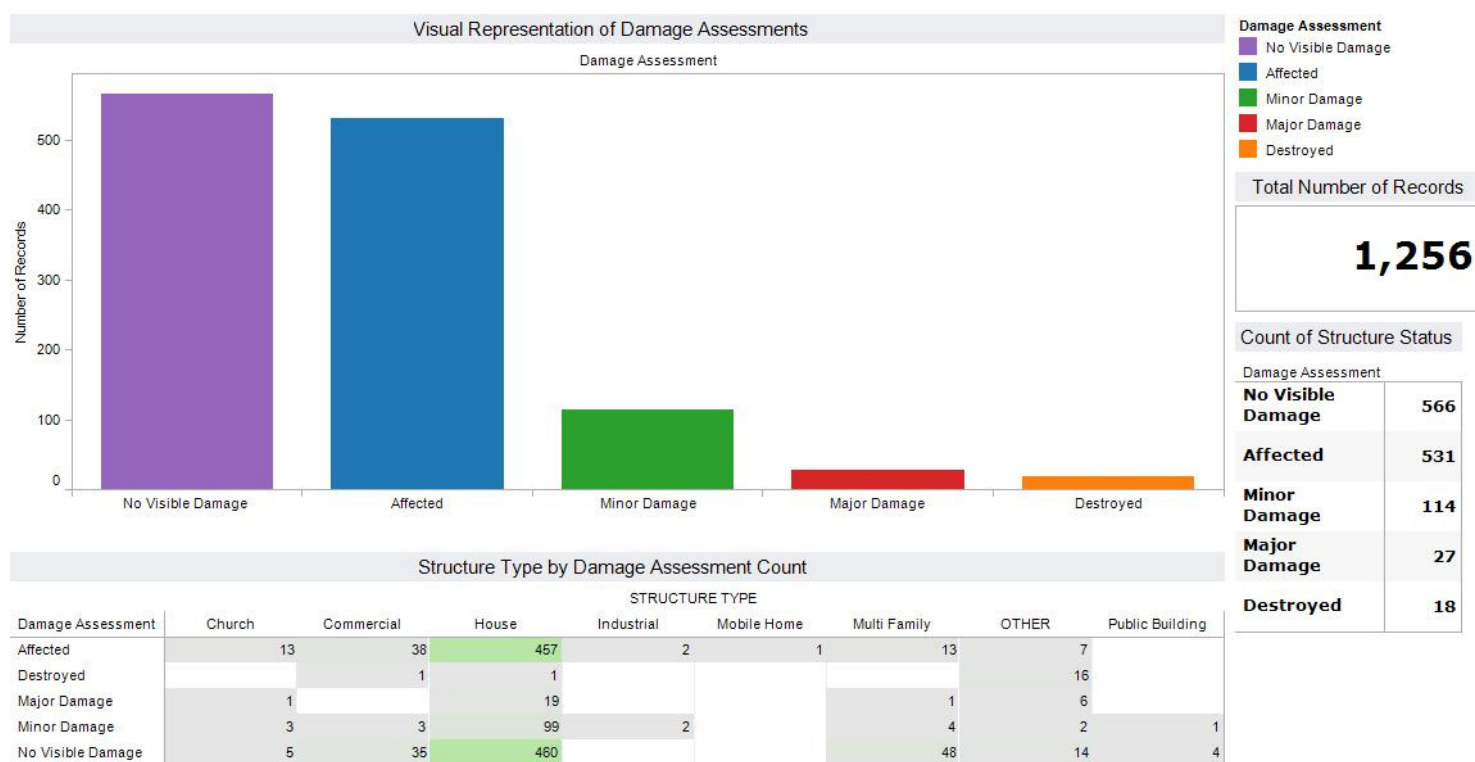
Visual Representation of Damage Assessments

Damage Assessment

Number of Records

500
400
300
200
100
0

No Visible Damage
Affected
Minor Damage
Major Damage
Destroyed

Damage Assessment
No Visible Damage
Affected
Minor Damage
Major Damage
Destroyed

Total Number of Records

1,256

Count of Structure Status

| Damage Assessment | |
|---|---|
| No Visible Damage | 566 |
| Affected | 531 |
| Minor Damage | 114 |
| Major Damage | 27 |
| Destroyed | 18 |

Structure Type by Damage Assessment Count

STRUCTURE TYPE

| Damage Assessment | Church | Commercial | House | Industrial | Mobile Home | Multi Family | OTHER | Public Building |
|---|---|---|---|---|---|---|---|---|
| Affected | 13 | 38 | 457 | 2 | 1 | 13 | 7 | |
| Destroyed | | 1 | 1 | | | | 16 | |
| Major Damage | 1 | | 19 | | | 1 | 6 | |
| Minor Damage | 3 | 3 | 99 | 2 | | 4 | 2 | 1 |
| No Visible Damage | 5 | 35 | 460 | | | 48 | 14 | 4 |